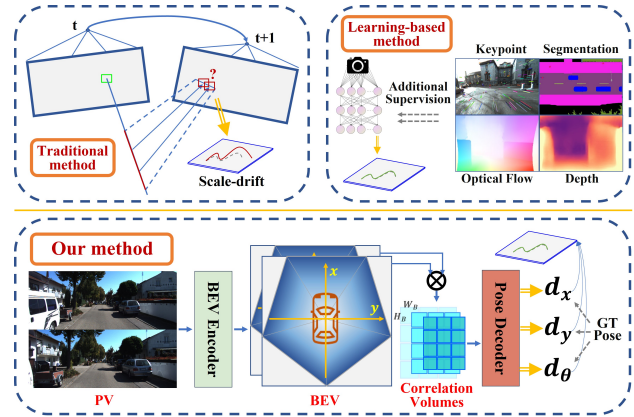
t

t+1

?

Traditional method

Scale-drift

Learning-based method

Additional Supervision

Keypoint

Segmentation

Optical Flow

Depth

Our method

BEV Encoder

$x$

$y$

$\otimes$

$W_B$

$H_B$

Correlation Volumes

Pose Decoder

$d_x$

$d_y$

$d_\theta$

GT Pose

PV

BEV